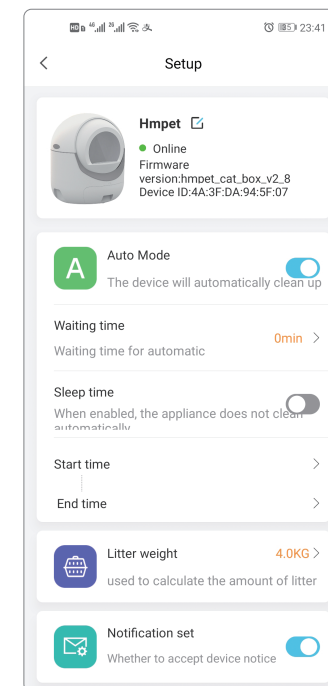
HD 4G 2G 23:41

Setup

Hmpet

Online

Firmware version:hmpet_cat_box_v2_8

Device ID:4A:3F:DA:94:5F:07

A

Auto Mode

The device will automatically clean up

Waiting time

0min

Waiting time for automatic

Sleep time

When enabled, the appliance does not clean automatically

Start time

End time

Litter weight

4.0KG

used to calculate the amount of litter

Notification set

Whether to accept device notice